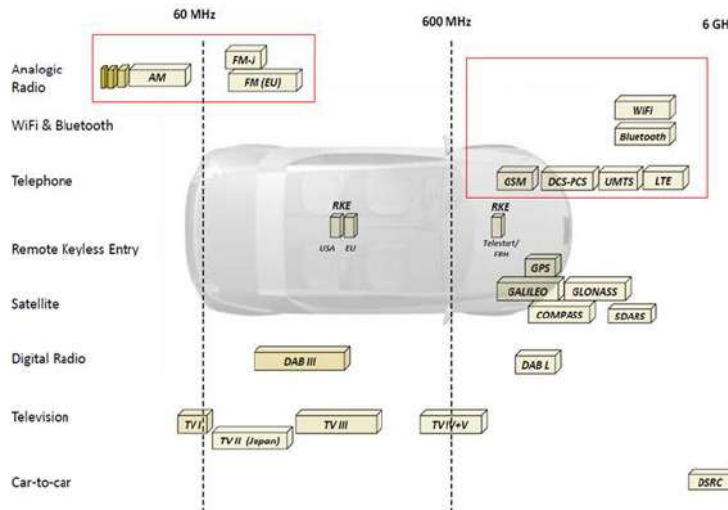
60 MHz

600 MHz

6 GH

Analogic Radio

AM

FM-J

FM (EU)

WiFi & Bluetooth

WiFi

Bluetooth

Telephone

GSM

DCS-PCS

UMTS

LTE

Remote Keyless Entry

RKE

USA

EU

RKE

Telestart/ FBH

Satellite

GPS

GALILEO

GLONASS

COMPASS

SDARS

Digital Radio

DAB III

DAB L

Television

TV I

TV II (Japan)

TV III

TV IV+V

Car-to-car

DSRC